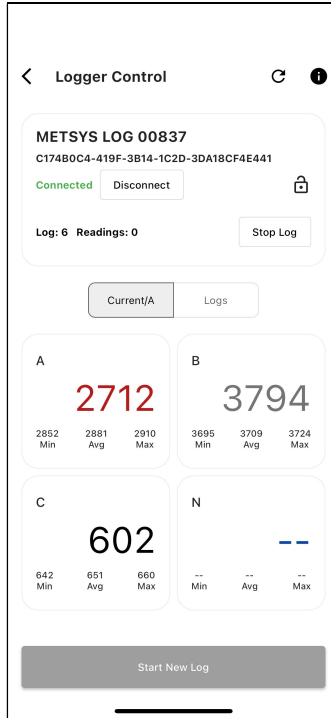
Logger Control

METSYS LOG 00837
C174B0C4-419F-3B14-1C2D-3DA18CF4E441
Connected Disconnect
Log: 6 Readings: 0
Stop Log

Current/A
Logs

A
2712
2852
Min
2881
Avg
2910
Max

B
3794
3695
Min
3709
Avg
3724
Max

C
602
642
Min
651
Avg
660
Max

N
--
--
Min
--
Avg
--
Max

Start New Log